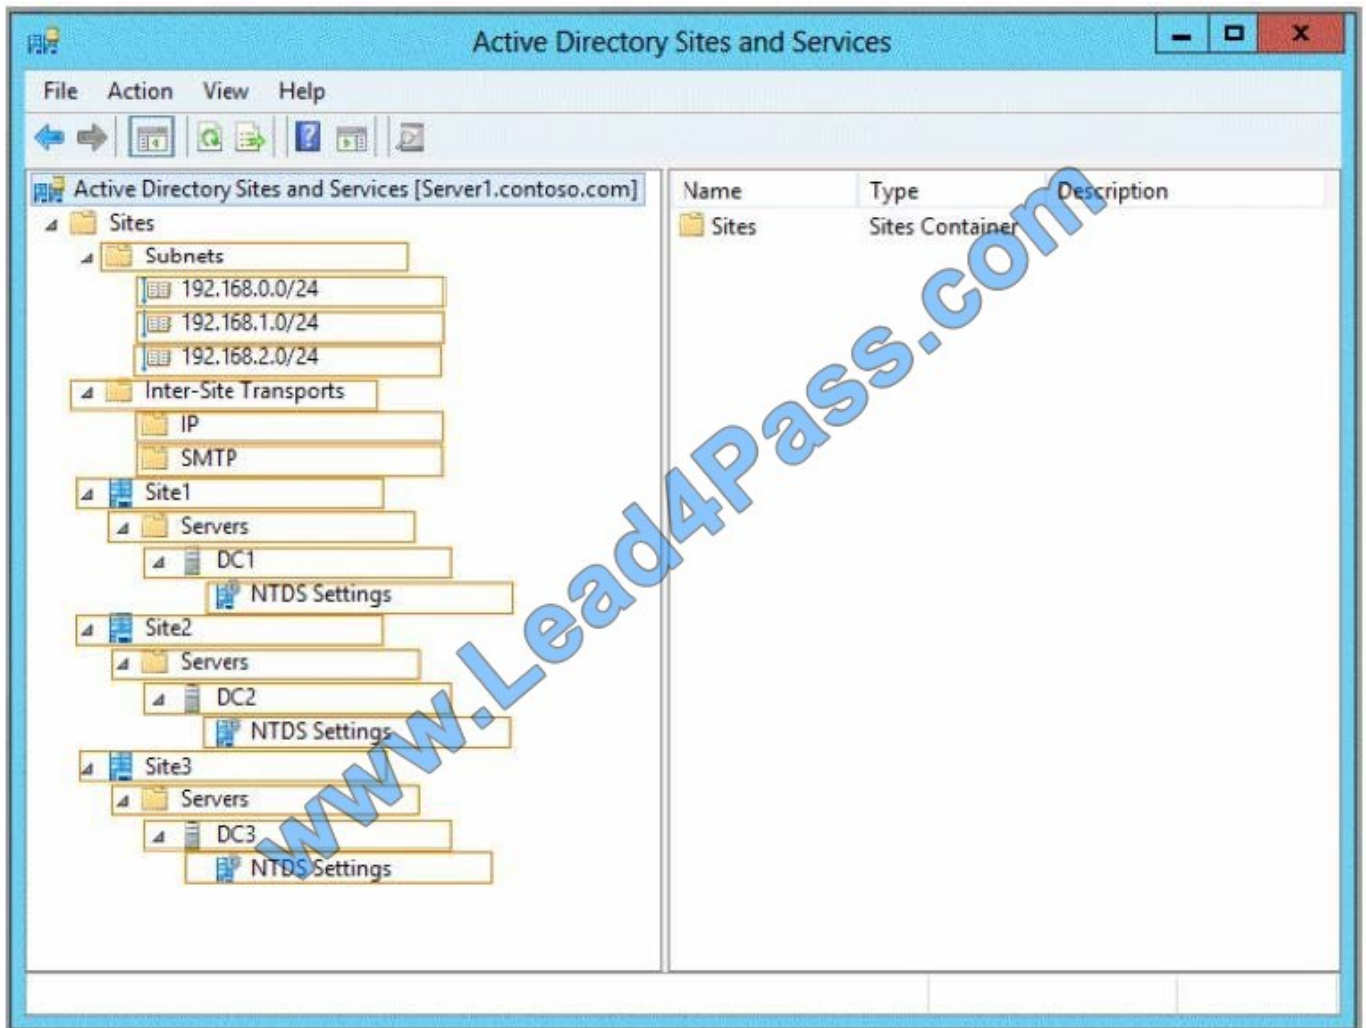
Active Directory Sites and Services

File Action View Help

Active Directory Sites and Services [Server1.contoso.com]
Sites
Subnets
192.168.0.0/24
192.168.1.0/24
192.168.2.0/24
Inter-Site Transports
IP
SMTP
Site1
Servers
DC1
NTDS Settings
Site2
Servers
DC2
NTDS Settings
Site3
Servers
DC3
NTDS Settings

| Name | Type | Description |
|---|---|---|
| Sites | Sites Container | |

www.Lead4Pass.com